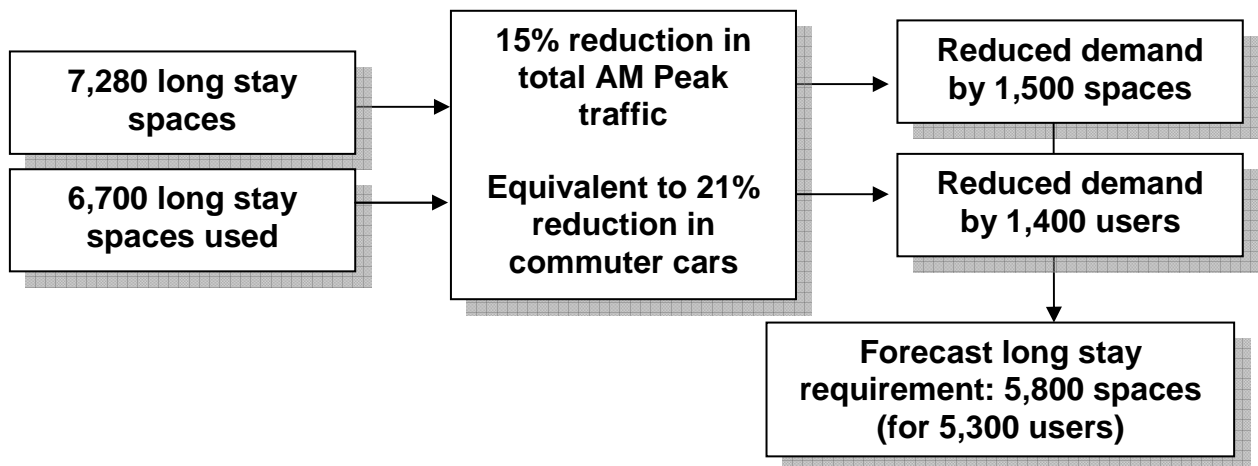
7,280 long stay spaces

6,700 long stay spaces used

15% reduction in total AM Peak traffic

Equivalent to 21% reduction in commuter cars

Reduced demand by 1,500 spaces

Reduced demand by 1,400 users

Forecast long stay requirement: 5,800 spaces (for 5,300 users)